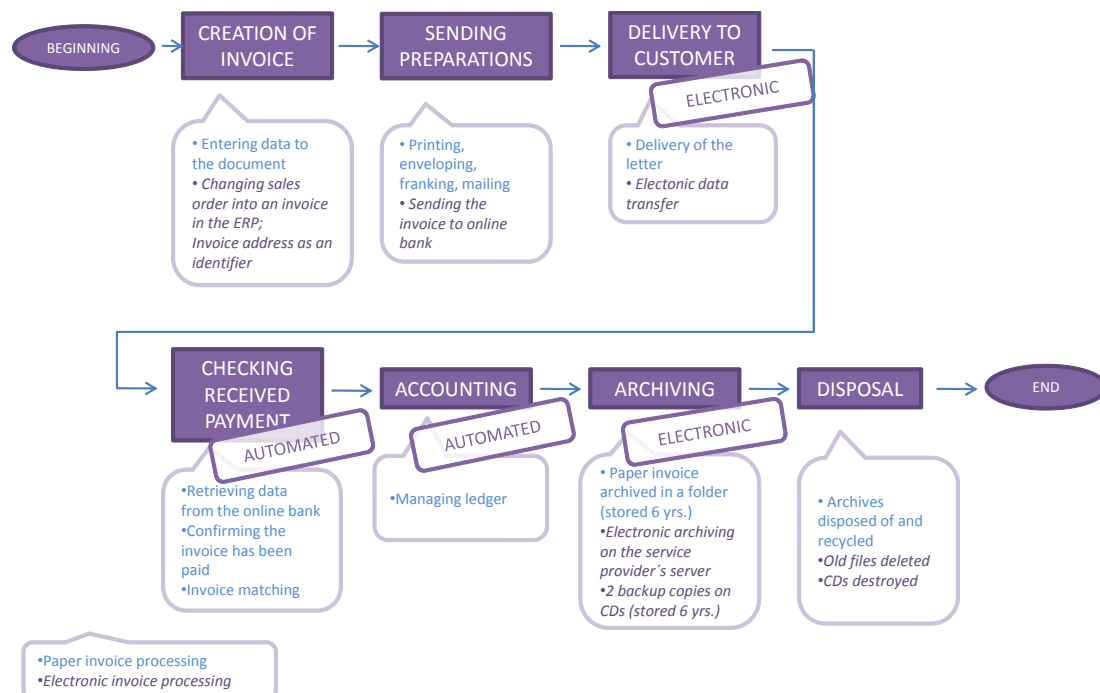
BEGINNING

CREATION OF INVOICE

SENDING PREPARATIONS

DELIVERY TO CUSTOMER

ELECTRONIC

• Entering data to the document
• *Changing sales order into an invoice in the ERP; Invoice address as an identifier*

• Printing, enveloping, franking, mailing
• *Sending the invoice to online bank*

• Delivery of the letter
• *Electonic data transfer*

CHECKING RECEIVED PAYMENT

AUTOMATED

ACCOUNTING

AUTOMATED

ARCHIVING

ELECTRONIC

DISPOSAL

END

•Retrieving data from the online bank
•Confirming the invoice has been paid
•Invoice matching

•Managing ledger

• Paper invoice archived in a folder (stored 6 yrs.)
•*Electronic archiving on the service provider´s server*
•*2 backup copies on CDs (stored 6 yrs.)*

• Archives disposed of and recycled
•*Old files deleted*
•*CDs destroyed*

•Paper invoice processing
•*Electronic invoice processing*